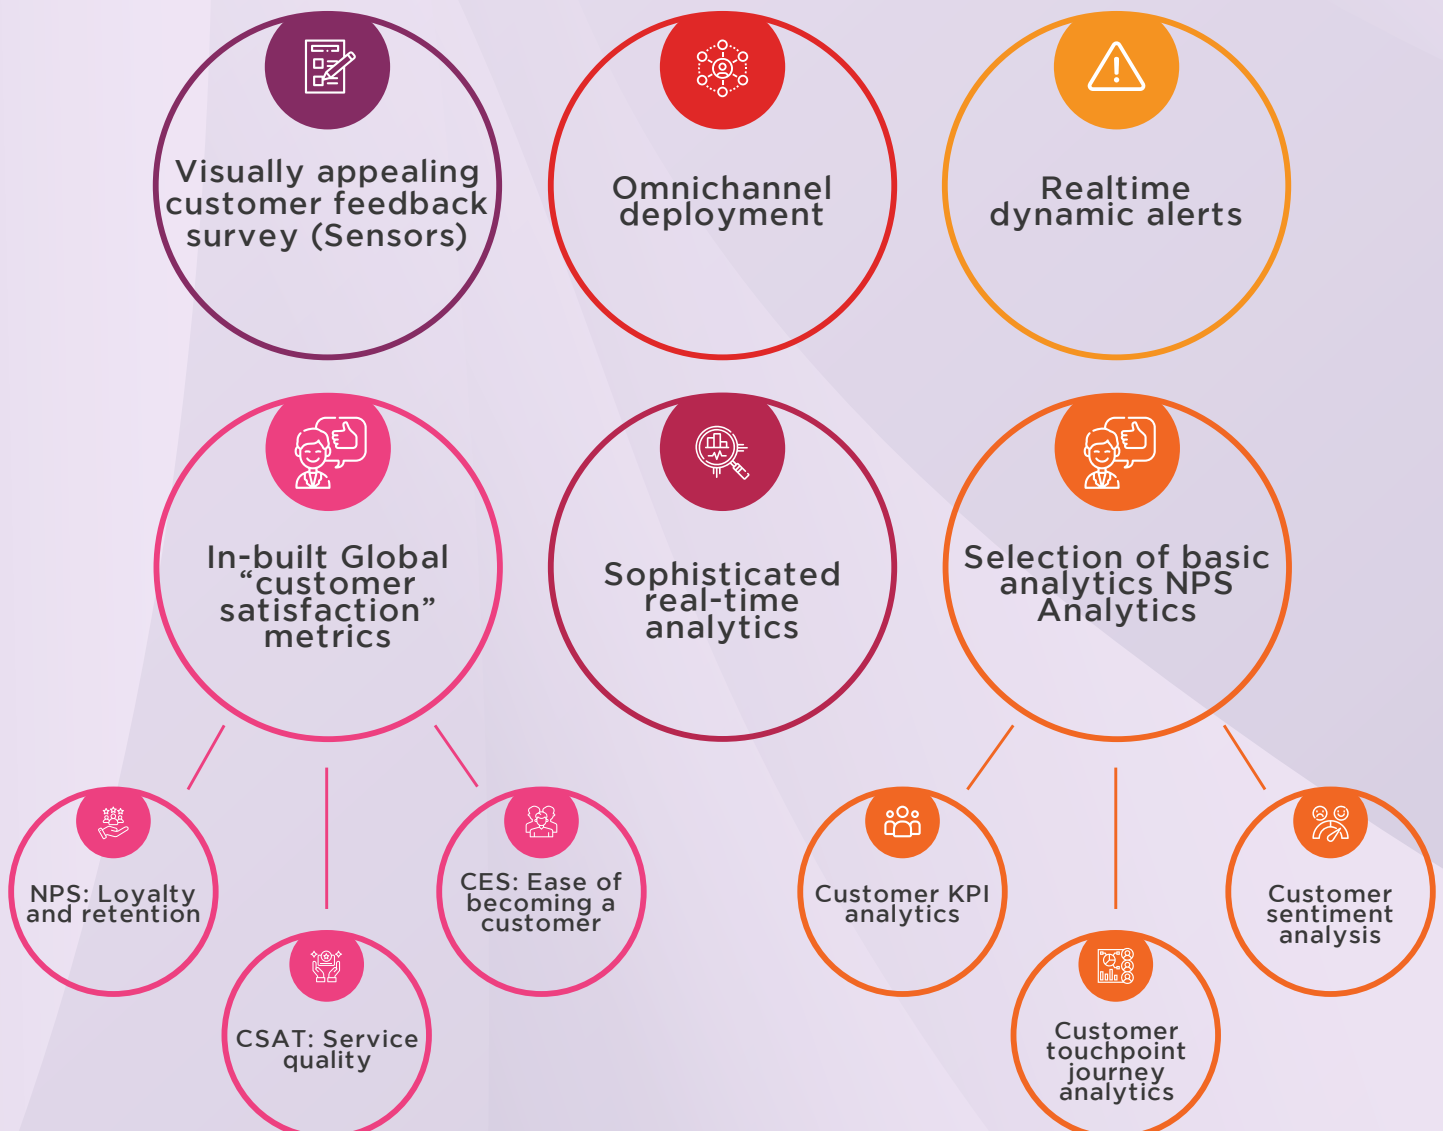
Visually appealing customer feedback survey (Sensors)

Omnichannel deployment

Realtime dynamic alerts

In-built Global “customer satisfaction” metrics

Sophisticated real-time analytics

Selection of basic analytics NPS Analytics

NPS: Loyalty and retention

CSAT: Service quality

CES: Ease of becoming a customer

Customer KPI analytics

Customer touchpoint journey analytics

Customer sentiment analysis